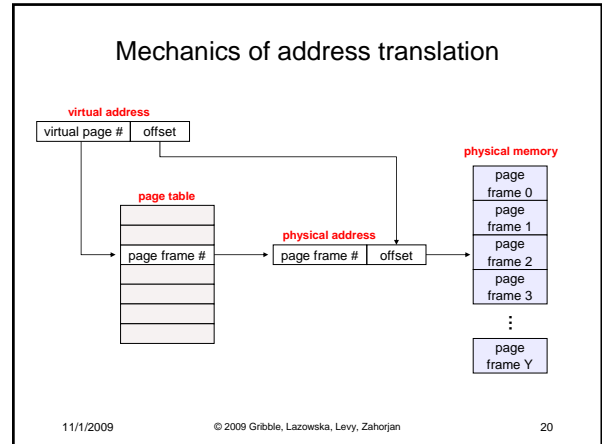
Mechanics of address translation

virtual address

virtual page # | offset

page table

page frame #

physical address

page frame # | offset

physical memory

page frame 0

page frame 1

page frame 2

page frame 3

⋮

page frame Y

11/1/2009

© 2009 Gribble, Lazowska, Levy, Zahorjan

20